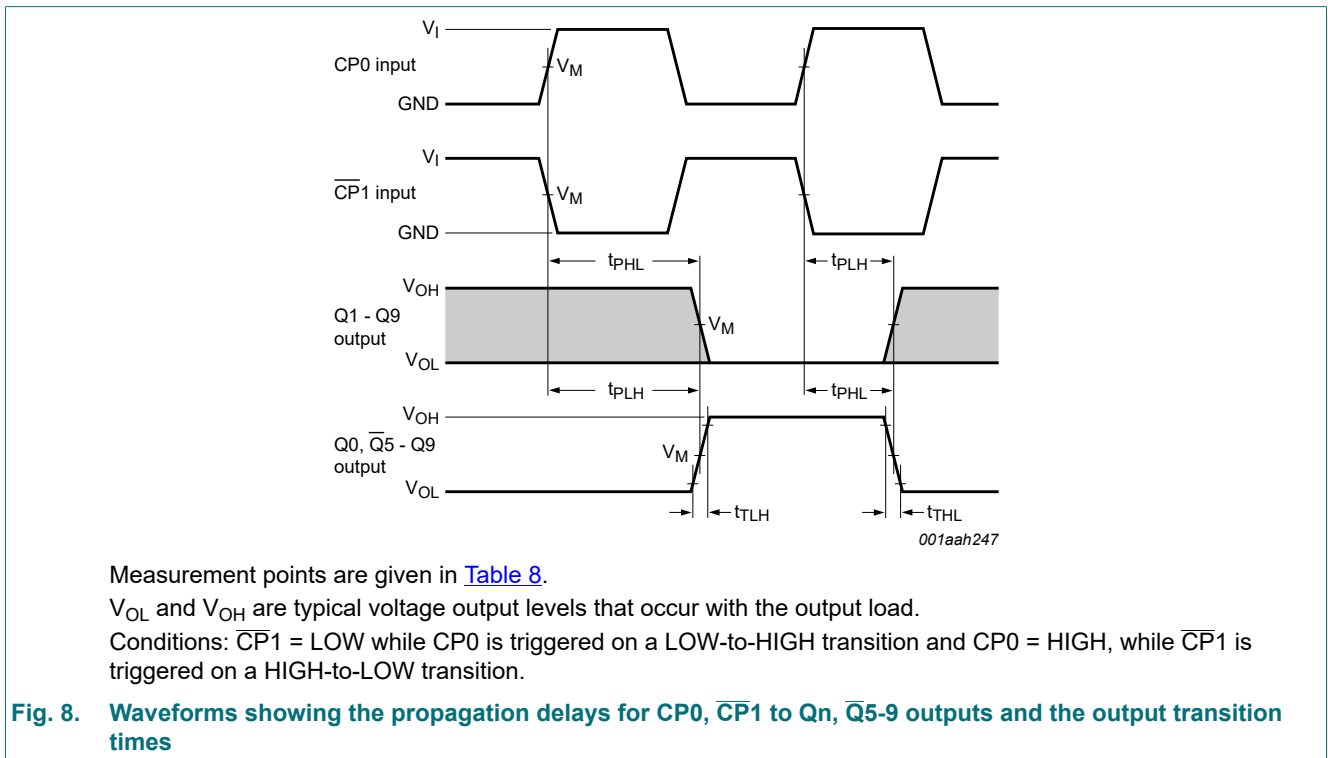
$V_I$

CP0 input

$V_M$

GND

$V_I$

$\overline{CP}1$ input

$V_M$

GND

$t_{PHL}$

$t_{PLH}$

$V_{OH}$

Q1 - Q9 output

$V_M$

$V_{OL}$

$t_{PLH}$

$t_{PHL}$

$V_{OH}$

Q0, $\overline{Q}5$ - Q9 output

$V_M$

$V_{OL}$

$t_{TLH}$

$t_{THL}$

001aah247

Measurement points are given in Table 8.

$V_{OL}$ and $V_{OH}$ are typical voltage output levels that occur with the output load.

Conditions: $\overline{CP}1$ = LOW while CP0 is triggered on a LOW-to-HIGH transition and CP0 = HIGH, while $\overline{CP}1$ is triggered on a HIGH-to-LOW transition.

Fig. 8. Waveforms showing the propagation delays for CP0, $\overline{CP}1$ to Qn, $\overline{Q}5$-9 outputs and the output transition times